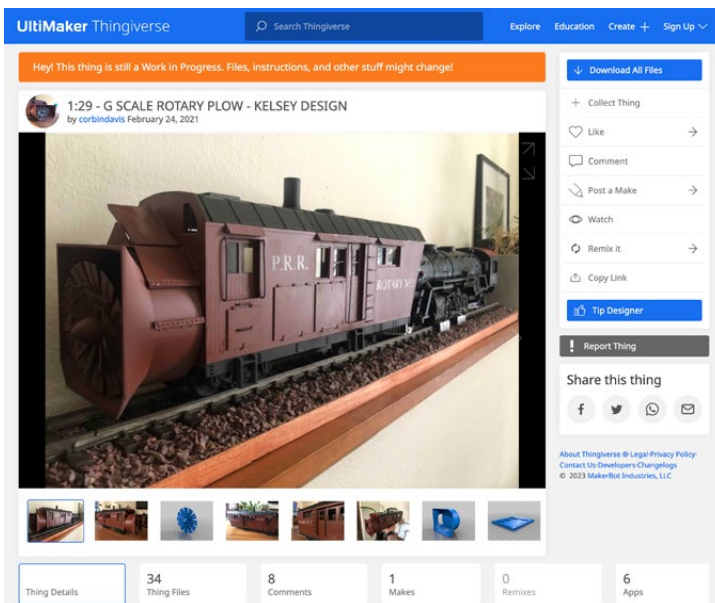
UltiMaker Thingiverse
Search Thingiverse
Explore Education Create + Sign Up

Hey! This thing is still a Work in Progress. Files, instructions, and other stuff might change!

1:29 - G SCALE ROTARY PLOW - KELSEY DESIGN
by corbindavis February 24, 2021

P.R.R.
ROTARY

Download All Files
Collect Thing
Like
Comment
Post a Make
Watch
Remix it
Copy Link
Tip Designer
Report Thing

Share this thing

About Thingiverse ®·Legal·Privacy Policy·Contact Us·Developers·Changelogs
© 2023 MakerBot Industries, LLC

Thing Details
34 Thing Files
8 Comments
1 Makes
0 Remixes
6 Apps